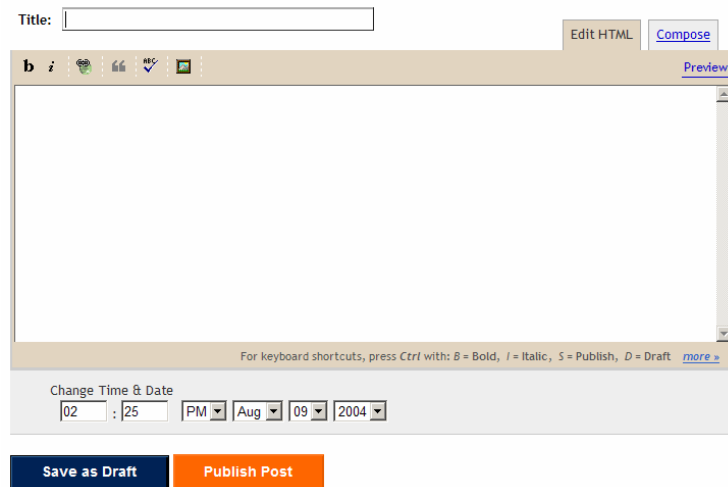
Title:

Edit HTML

Compose

b i

Preview

For keyboard shortcuts, press Ctrl with: B = Bold, I = Italic, S = Publish, D = Draft more »

Change Time & Date

02 : 25 PM Aug 09 2004

Save as Draft

Publish Post